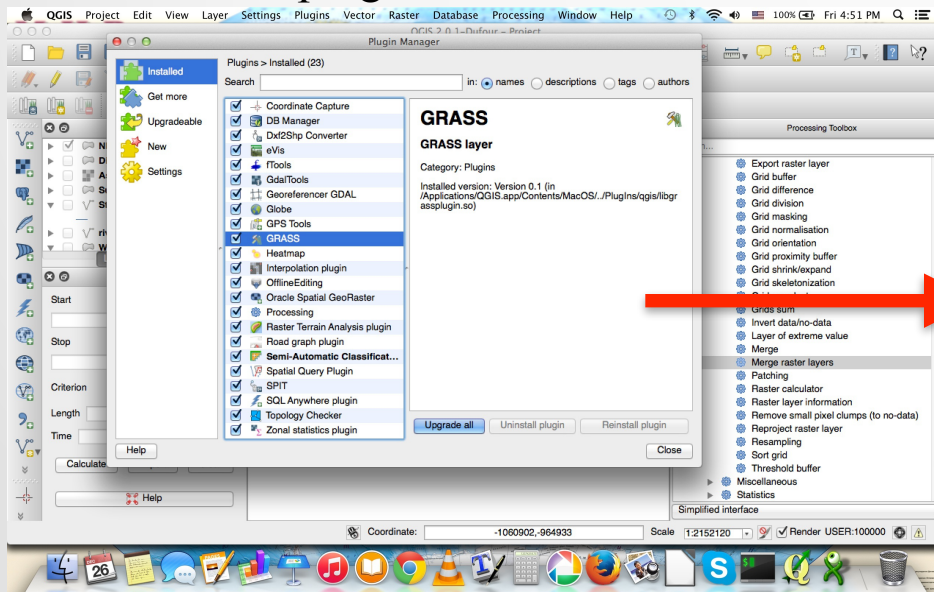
QGIS Project Edit View Layer Settings Plugins Vector Raster Database Processing Window Help 100% Fri 4:51 PM

QGIS 2.0.1-Dufour - Project

Plugin Manager

Installed
Get more
Upgradeable
New
Settings

Plugins > Installed (23)

Search

in: names descriptions tags authors

Coordinate Capture
DB Manager
Dxf2Shp Converter
eVis
fTools
GdalTools
Georeferencer GDAL
Globe
GPS Tools
GRASS
Heatmap
Interpolation plugin
OfflineEditing
Oracle Spatial GeoRaster
Processing
Raster Terrain Analysis plugin
Road graph plugin
Semi-Automatic Classificat...
Spatial Query Plugin
SPIT
SQL Anywhere plugin
Topology Checker
Zonal statistics plugin

GRASS

GRASS layer

Category: Plugins

Installed version: Version 0.1 (in /Applications/QGIS.app/Contents/MacOS/../PlugIns/qgis/libgrassplugin.so)

Upgrade all
Uninstall plugin
Reinstall plugin

Help
Close

Processing Toolbox

Export raster layer
Grid buffer
Grid difference
Grid division
Grid masking
Grid normalisation
Grid orientation
Grid proximity buffer
Grid shrink/expand
Grid skeletonization
Grids sum
Invert data/no-data
Layer of extreme value
Merge
Merge raster layers
Patching
Raster calculator
Raster layer information
Remove small pixel clumps (to no-data)
Reproject raster layer
Resampling
Sort grid
Threshold buffer
Miscellaneous
Statistics
Simplified interface

Start
Stop
Criterion
Length
Time
Calculate
Help

Coordinate: -1060902,-964933 Scale 1:2152120 Render USER:100000

26